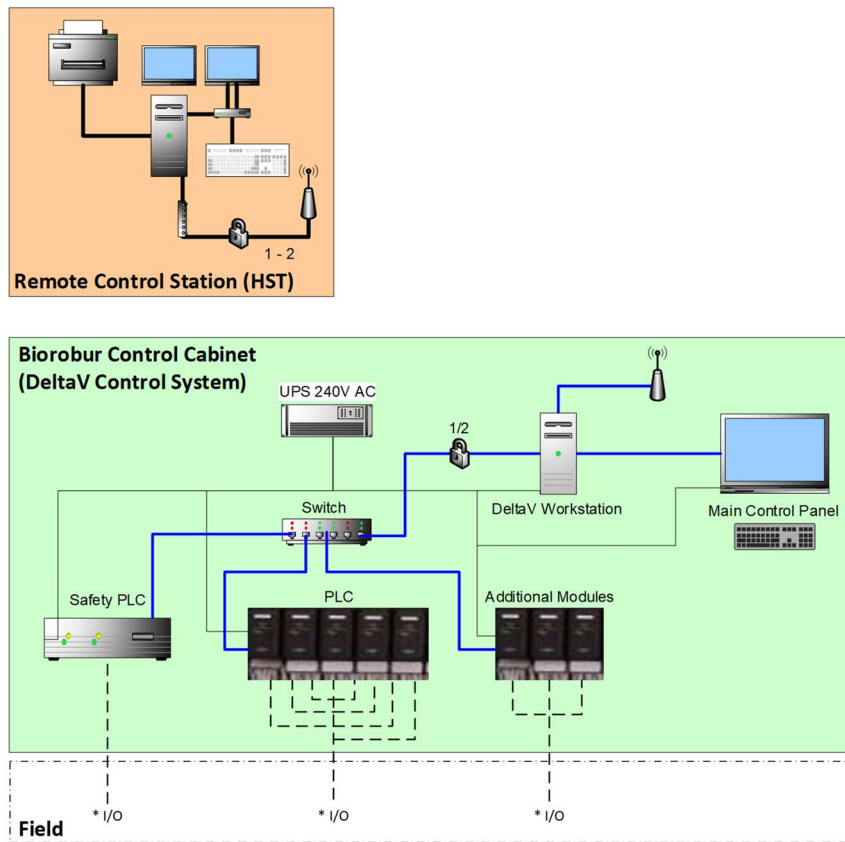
1 - 2

Remote Control Station (HST)

Biorobur Control Cabinet
(DeltaV Control System)

UPS 240V AC

1/2

DeltaV Workstation

Main Control Panel

Switch

Safety PLC

PLC

Additional Modules

* I/O

* I/O

* I/O

Field